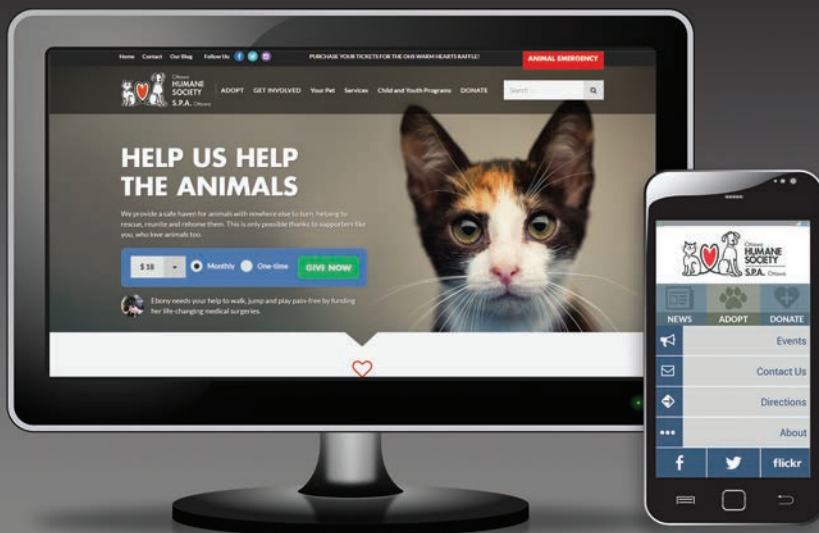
Home Contact Our Blog Follow Us

PURCHASE YOUR TICKETS FOR THE OHS WARM HEARTS RAFFLE!

ANIMAL EMERGENCY

Ottawa HUMANE SOCIETY S.P.A. Ottawa

ADOPT GET INVOLVED Your Pet Services Child and Youth Programs DONATE

Search ...

HELP US HELP THE ANIMALS

We provide a safe haven for animals with nowhere else to turn, helping to rescue, reunite and rehome them. This is only possible thanks to supporters like you, who love animals too.

$ 18 Monthly One-time GIVE NOW

Ebony needs your help to walk, jump and play pain-free by funding her life-changing medical surgeries.

Ottawa HUMANE SOCIETY S.P.A. Ottawa

NEWS ADOPT DONATE

Events

Contact Us

Directions

About

f flickr